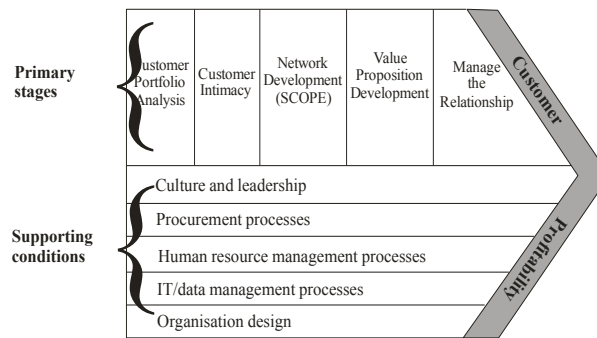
Primary stages

Customer Portfolio Analysis

Customer Intimacy

Network Development (SCOPE)

Value Proposition Development

Manage the Relationship

Customer

Supporting conditions

Culture and leadership

Procurement processes

Human resource management processes

IT/data management processes

Organisation design

Profitability